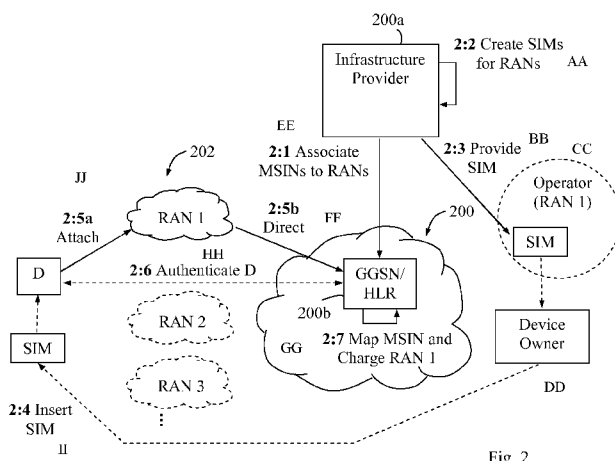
200a

Infrastructure Provider

2:2 Create SIMs for RANs

AA

EE

BB

CC

202

2:1 Associate MSINs to RANs

2:3 Provide SIM

JJ

Operator (RAN 1)

RAN 1

2:5b Direct

FF

200

2:5a Attach

HH

SIM

D

2:6 Authenticate D

GGSN/ HLR

200b

RAN 2

Device Owner

SIM

GG

2:7 Map MSIN and Charge RAN 1

RAN 3

DD

2:4 Insert SIM

II

Fig. 2